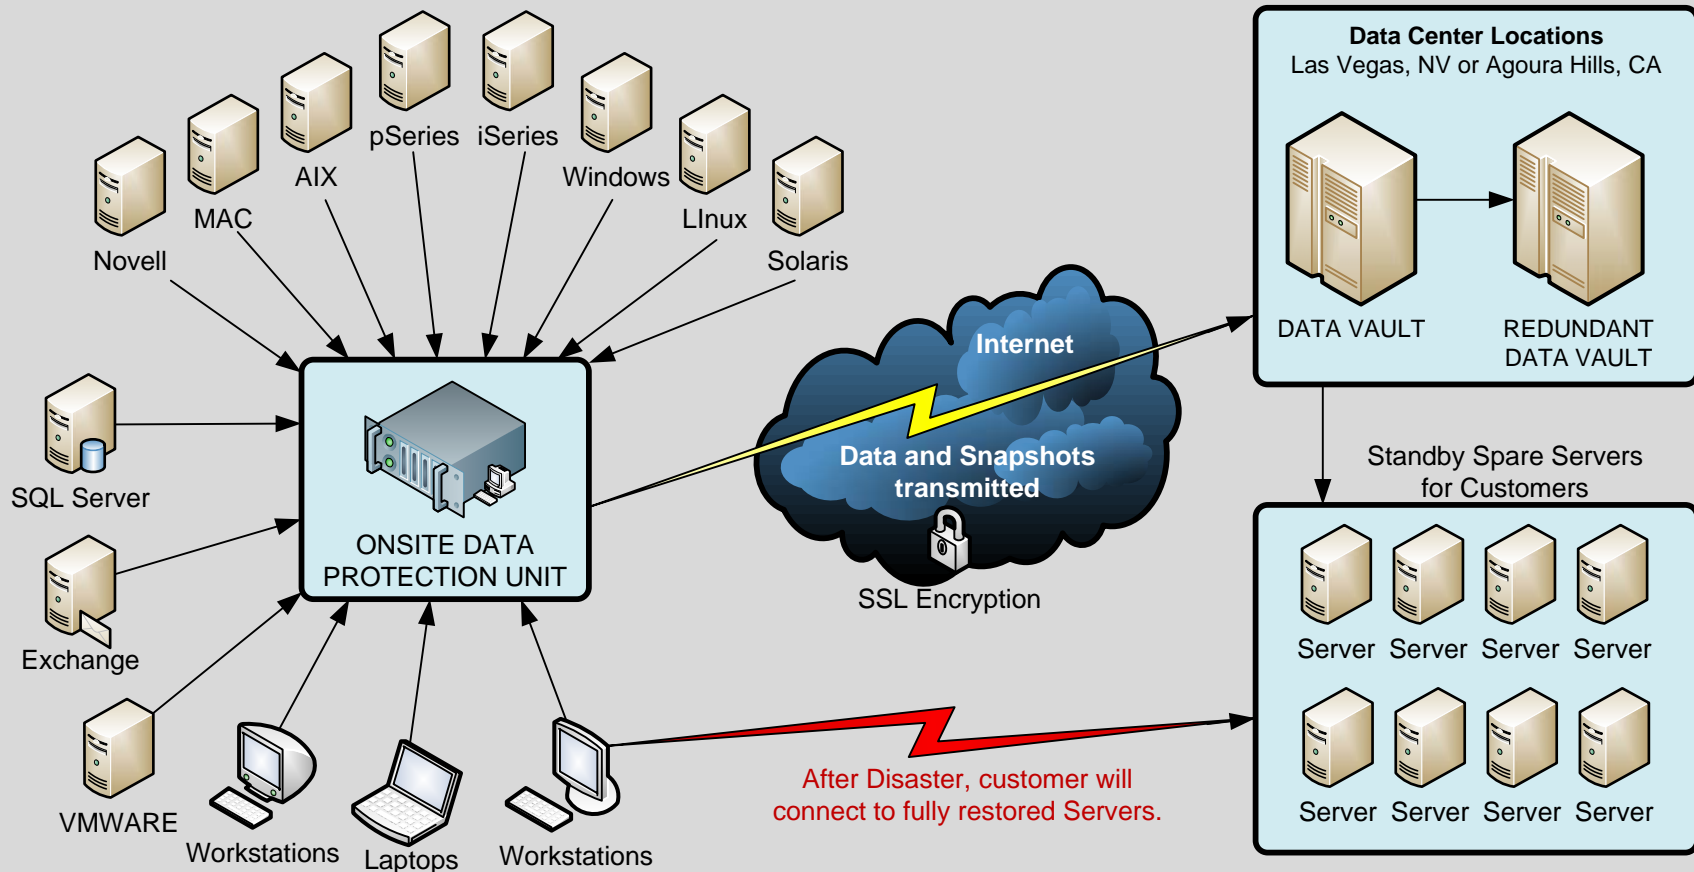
pSeries iSeries

AIX

Windows

MAC

LInux

Novell

Solaris

SQL Server

Exchange

VMWARE

Workstations

Laptops

Workstations

ONSITE DATA PROTECTION UNIT

Internet

Data and Snapshots transmitted

SSL Encryption

Data Center Locations
Las Vegas, NV or Agoura Hills, CA

DATA VAULT

REDUNDANT DATA VAULT

Standby Spare Servers for Customers

Server Server Server Server

Server Server Server Server

After Disaster, customer will connect to fully restored Servers.